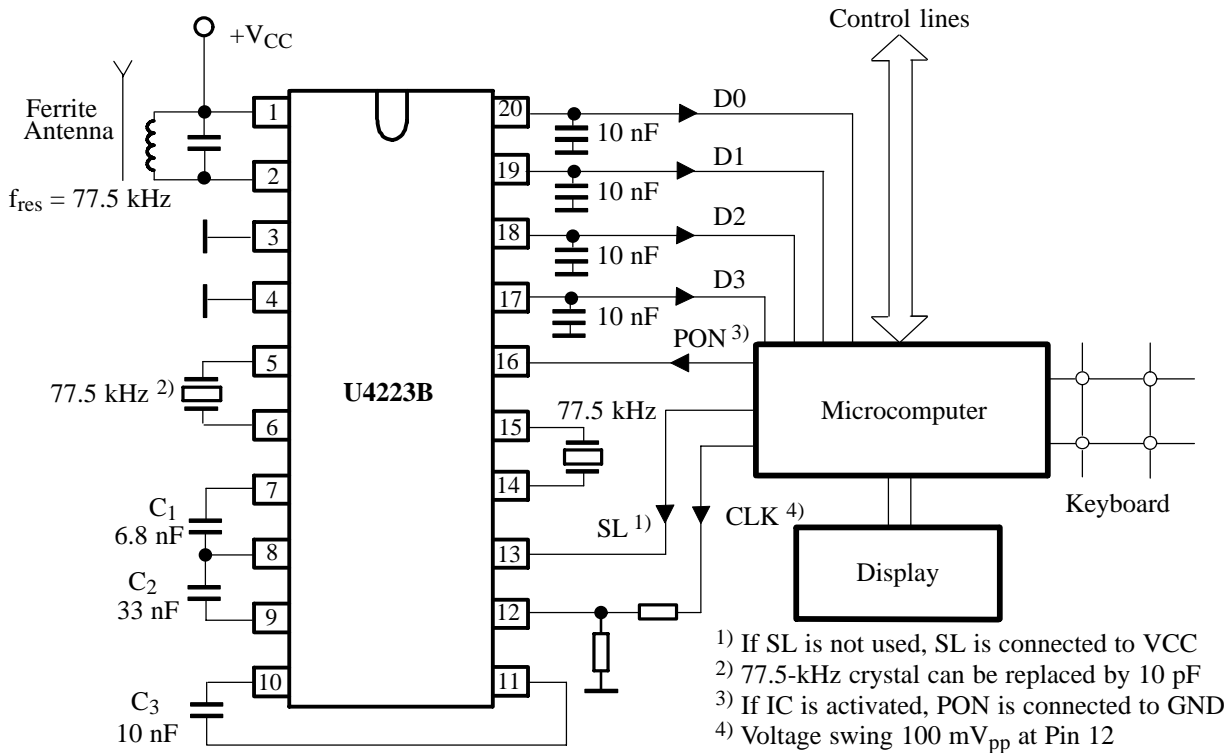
Control lines

$+V_{CC}$

Ferrite Antenna

$f_{res}$ = 77.5 kHz

1
2
3
4
5
6
7
8
9
10

20
19
18
17
16
15
14
13
12
11

10 nF
D0
10 nF
D1
10 nF
D2
10 nF
D3

PON $^{3)}$

77.5 kHz $^{2)}$

U4223B

Microcomputer

77.5 kHz

$C_1$
6.8 nF

$C_2$
33 nF

$C_3$
10 nF

SL $^{1)}$

CLK $^{4)}$

Keyboard

Display

$^{1)}$ If SL is not used, SL is connected to VCC
$^{2)}$ 77.5-kHz crystal can be replaced by 10 pF
$^{3)}$ If IC is activated, PON is connected to GND
$^{4)}$ Voltage swing 100 $mV_{pp}$ at Pin 12